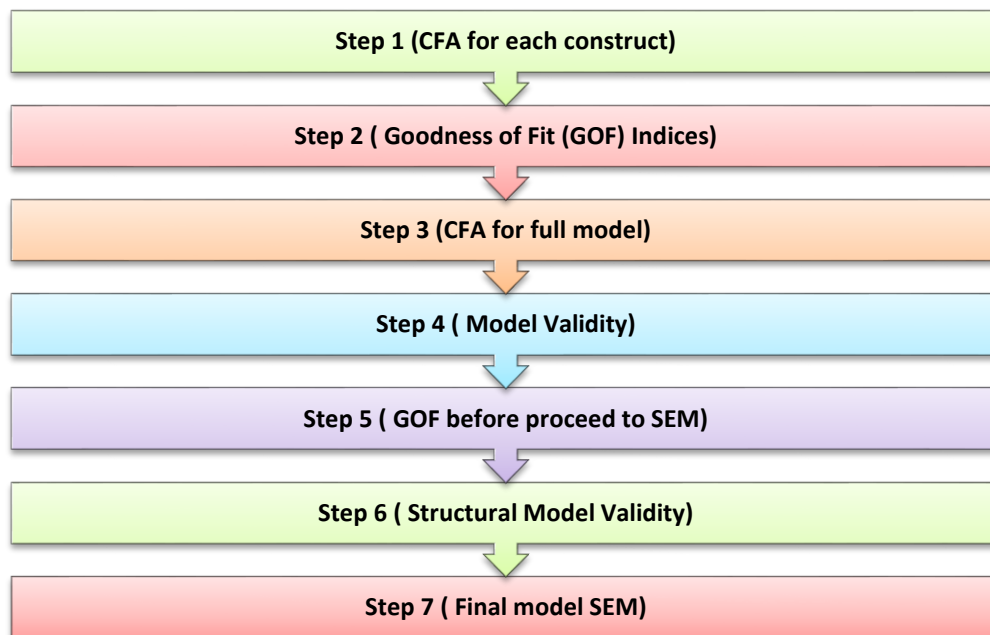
Step 1 (CFA for each construct)

Step 2 ( Goodness of Fit (GOF) Indices)

Step 3 (CFA for full model)

Step 4 ( Model Validity)

Step 5 ( GOF before proceed to SEM)

Step 6 ( Structural Model Validity)

Step 7 ( Final model SEM)